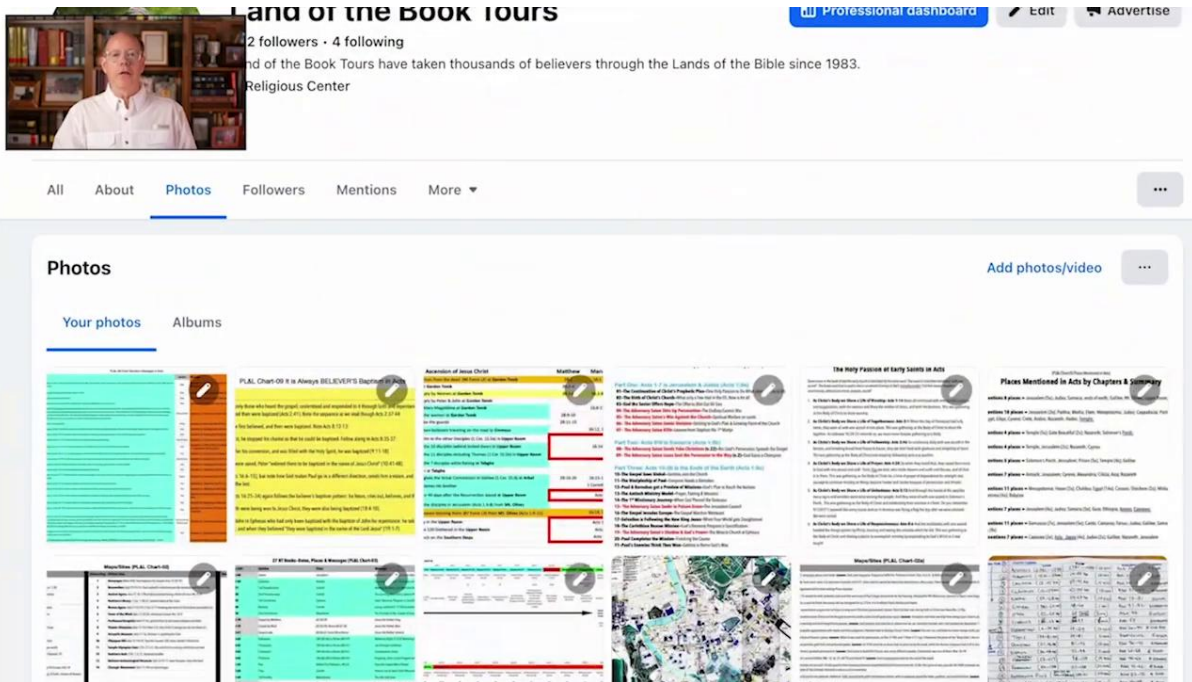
Land of the Book Tours
2 followers • 4 following
nd of the Book Tours have taken thousands of believers through the Lands of the Bible since 1983.
Religious Center

Professional dashboard
Edit
Advertise

All
About
Photos
Followers
Mentions
More

Photos
Add photos/video
Your photos
Albums

PL&L Chart-09 It is Always BELIEVER'S Baptism in Acts
Ascension of Jesus Christ
Matthew
The Holy Passion of Early Saints in Acts
Places Mentioned in Acts by Chapters & Summary
Part One: Acts 1-7 In Jerusalem & Judea (Acts 1:8a)
Part Two: Acts 8-12 In Samaria (Acts 1:8b)
Part Three: Acts 13-28 In the Ends of the Earth (Acts 1:8c)
Maps/Sites (PL&L Chart-02)
27 NT Books: Dates, Places & Messages (PL&L Chart-03)
Maps/Sites (PL&L Chart-02a)